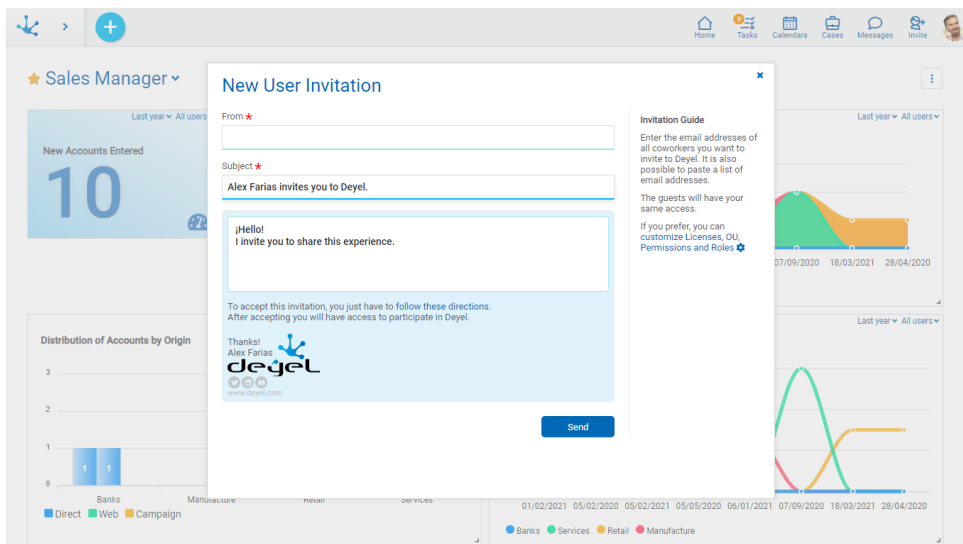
Home
9
Tasks
Calendars
Cases
Messages
Invite

Sales Manager

Last year All users

New Accounts Entered

10

New User Invitation

From *

Subject *

Alex Farias invites you to Deyel.

¡Hello!
I invite you to share this experience.

To accept this invitation, you just have to follow these directions.
After accepting you will have access to participate in Deyel.

Thanks!
Alex Farias

deyel

www.deyel.com

Send

Invitation Guide

Enter the email addresses of all coworkers you want to invite to Deyel. It is also possible to paste a list of email addresses.

The guests will have your same access.

If you prefer, you can customize Licenses, OU, Permissions and Roles

Last year All users

07/09/2020 18/03/2021 28/04/2020

Last year All users

Distribution of Accounts by Origin

3
2
1
0

1 1

Banks Manufacture Retail Services

Direct Web Campaign

01/02/2021 05/02/2020 05/02/2021 05/05/2020 06/01/2021 07/09/2020 18/03/2021 28/04/2020

Banks Services Retail Manufacture